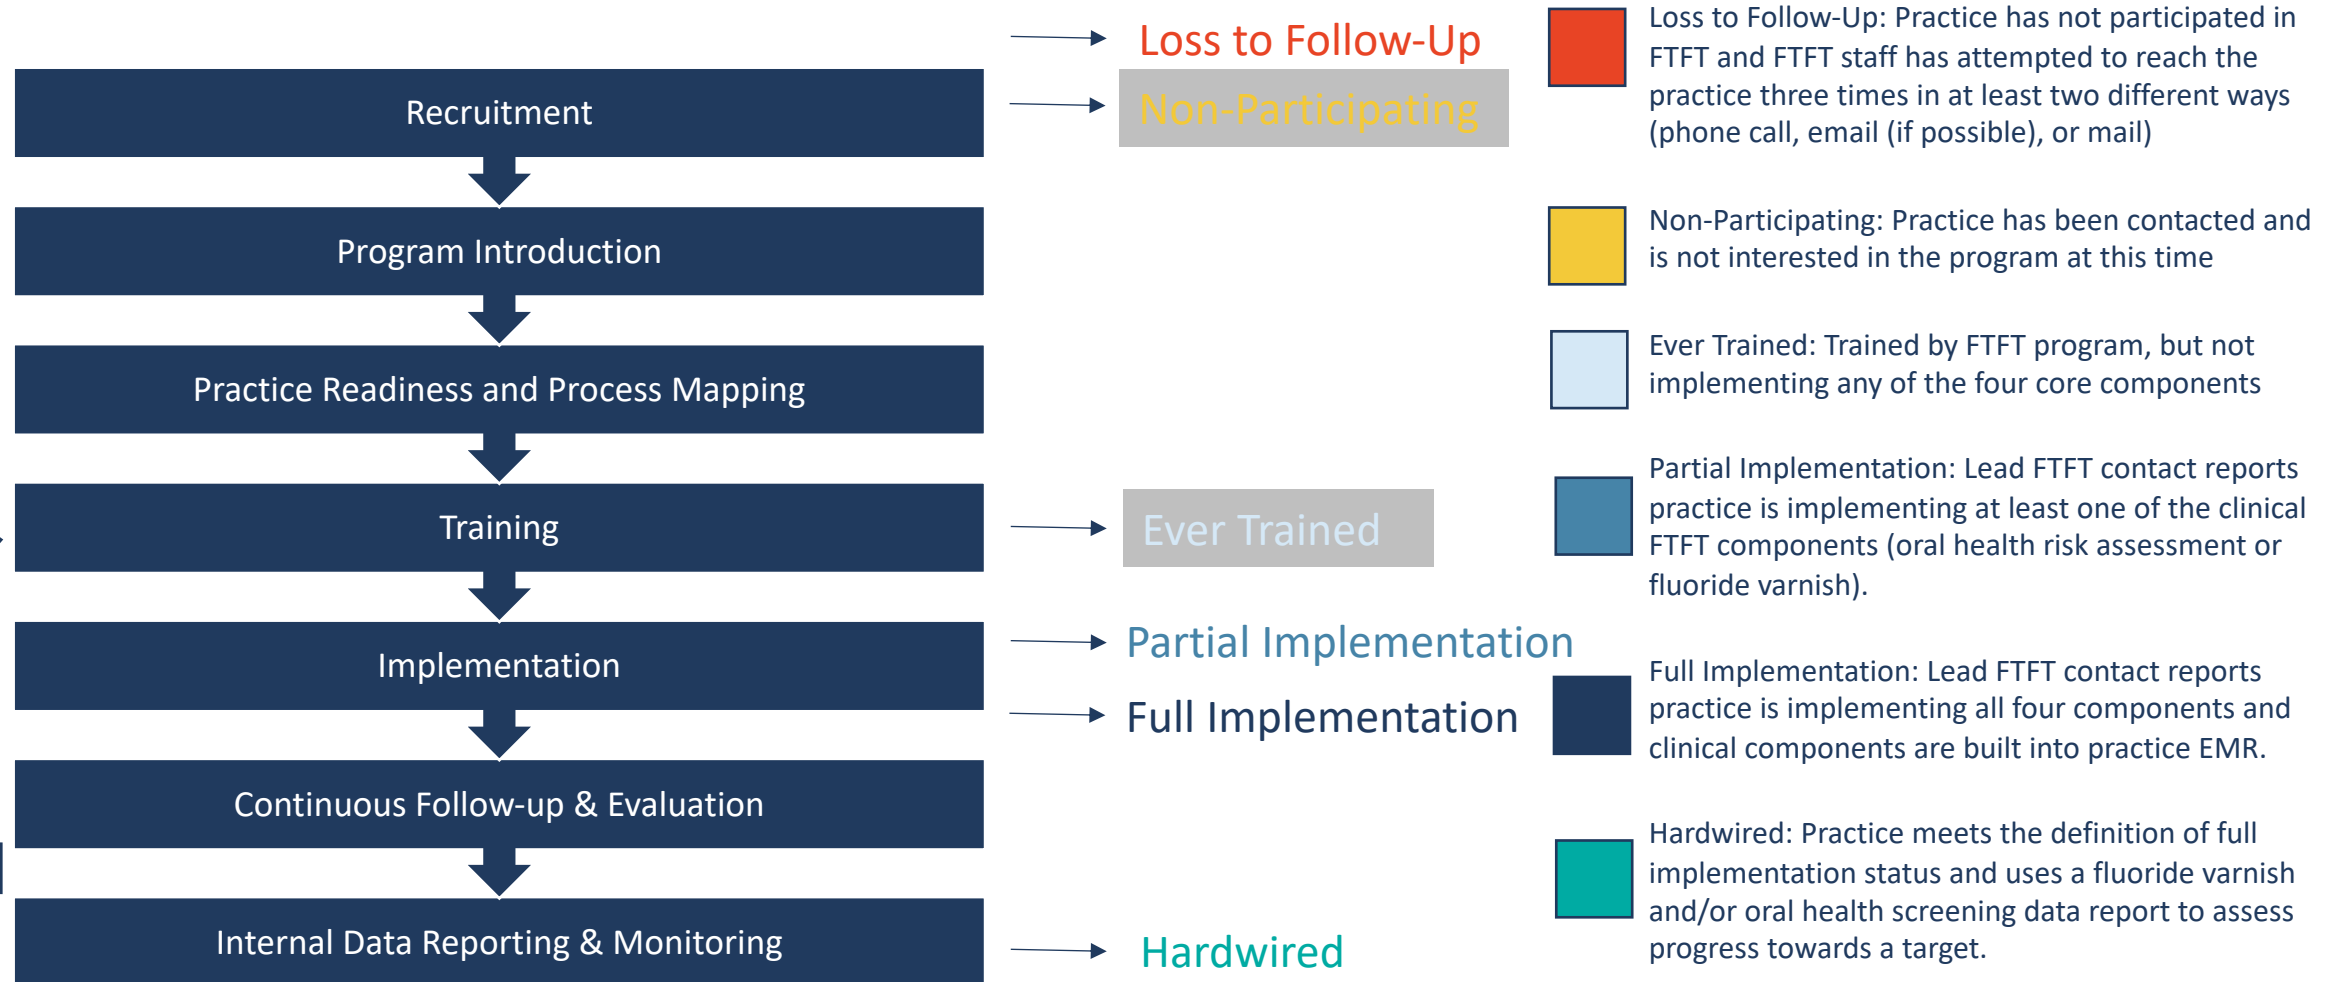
Recruitment

Program Introduction

Practice Readiness and Process Mapping

Training

Implementation

Continuous Follow-up & Evaluation

Internal Data Reporting & Monitoring

Loss to Follow-Up

Non-Participating

Ever Trained

Partial Implementation

Full Implementation

Hardwired

Loss to Follow-Up: Practice has not participated in FTFT and FTFT staff has attempted to reach the practice three times in at least two different ways (phone call, email (if possible), or mail)

Non-Participating: Practice has been contacted and is not interested in the program at this time

Ever Trained: Trained by FTFT program, but not implementing any of the four core components

Partial Implementation: Lead FTFT contact reports practice is implementing at least one of the clinical FTFT components (oral health risk assessment or fluoride varnish).

Full Implementation: Lead FTFT contact reports practice is implementing all four components and clinical components are built into practice EMR.

Hardwired: Practice meets the definition of full implementation status and uses a fluoride varnish and/or oral health screening data report to assess progress towards a target.